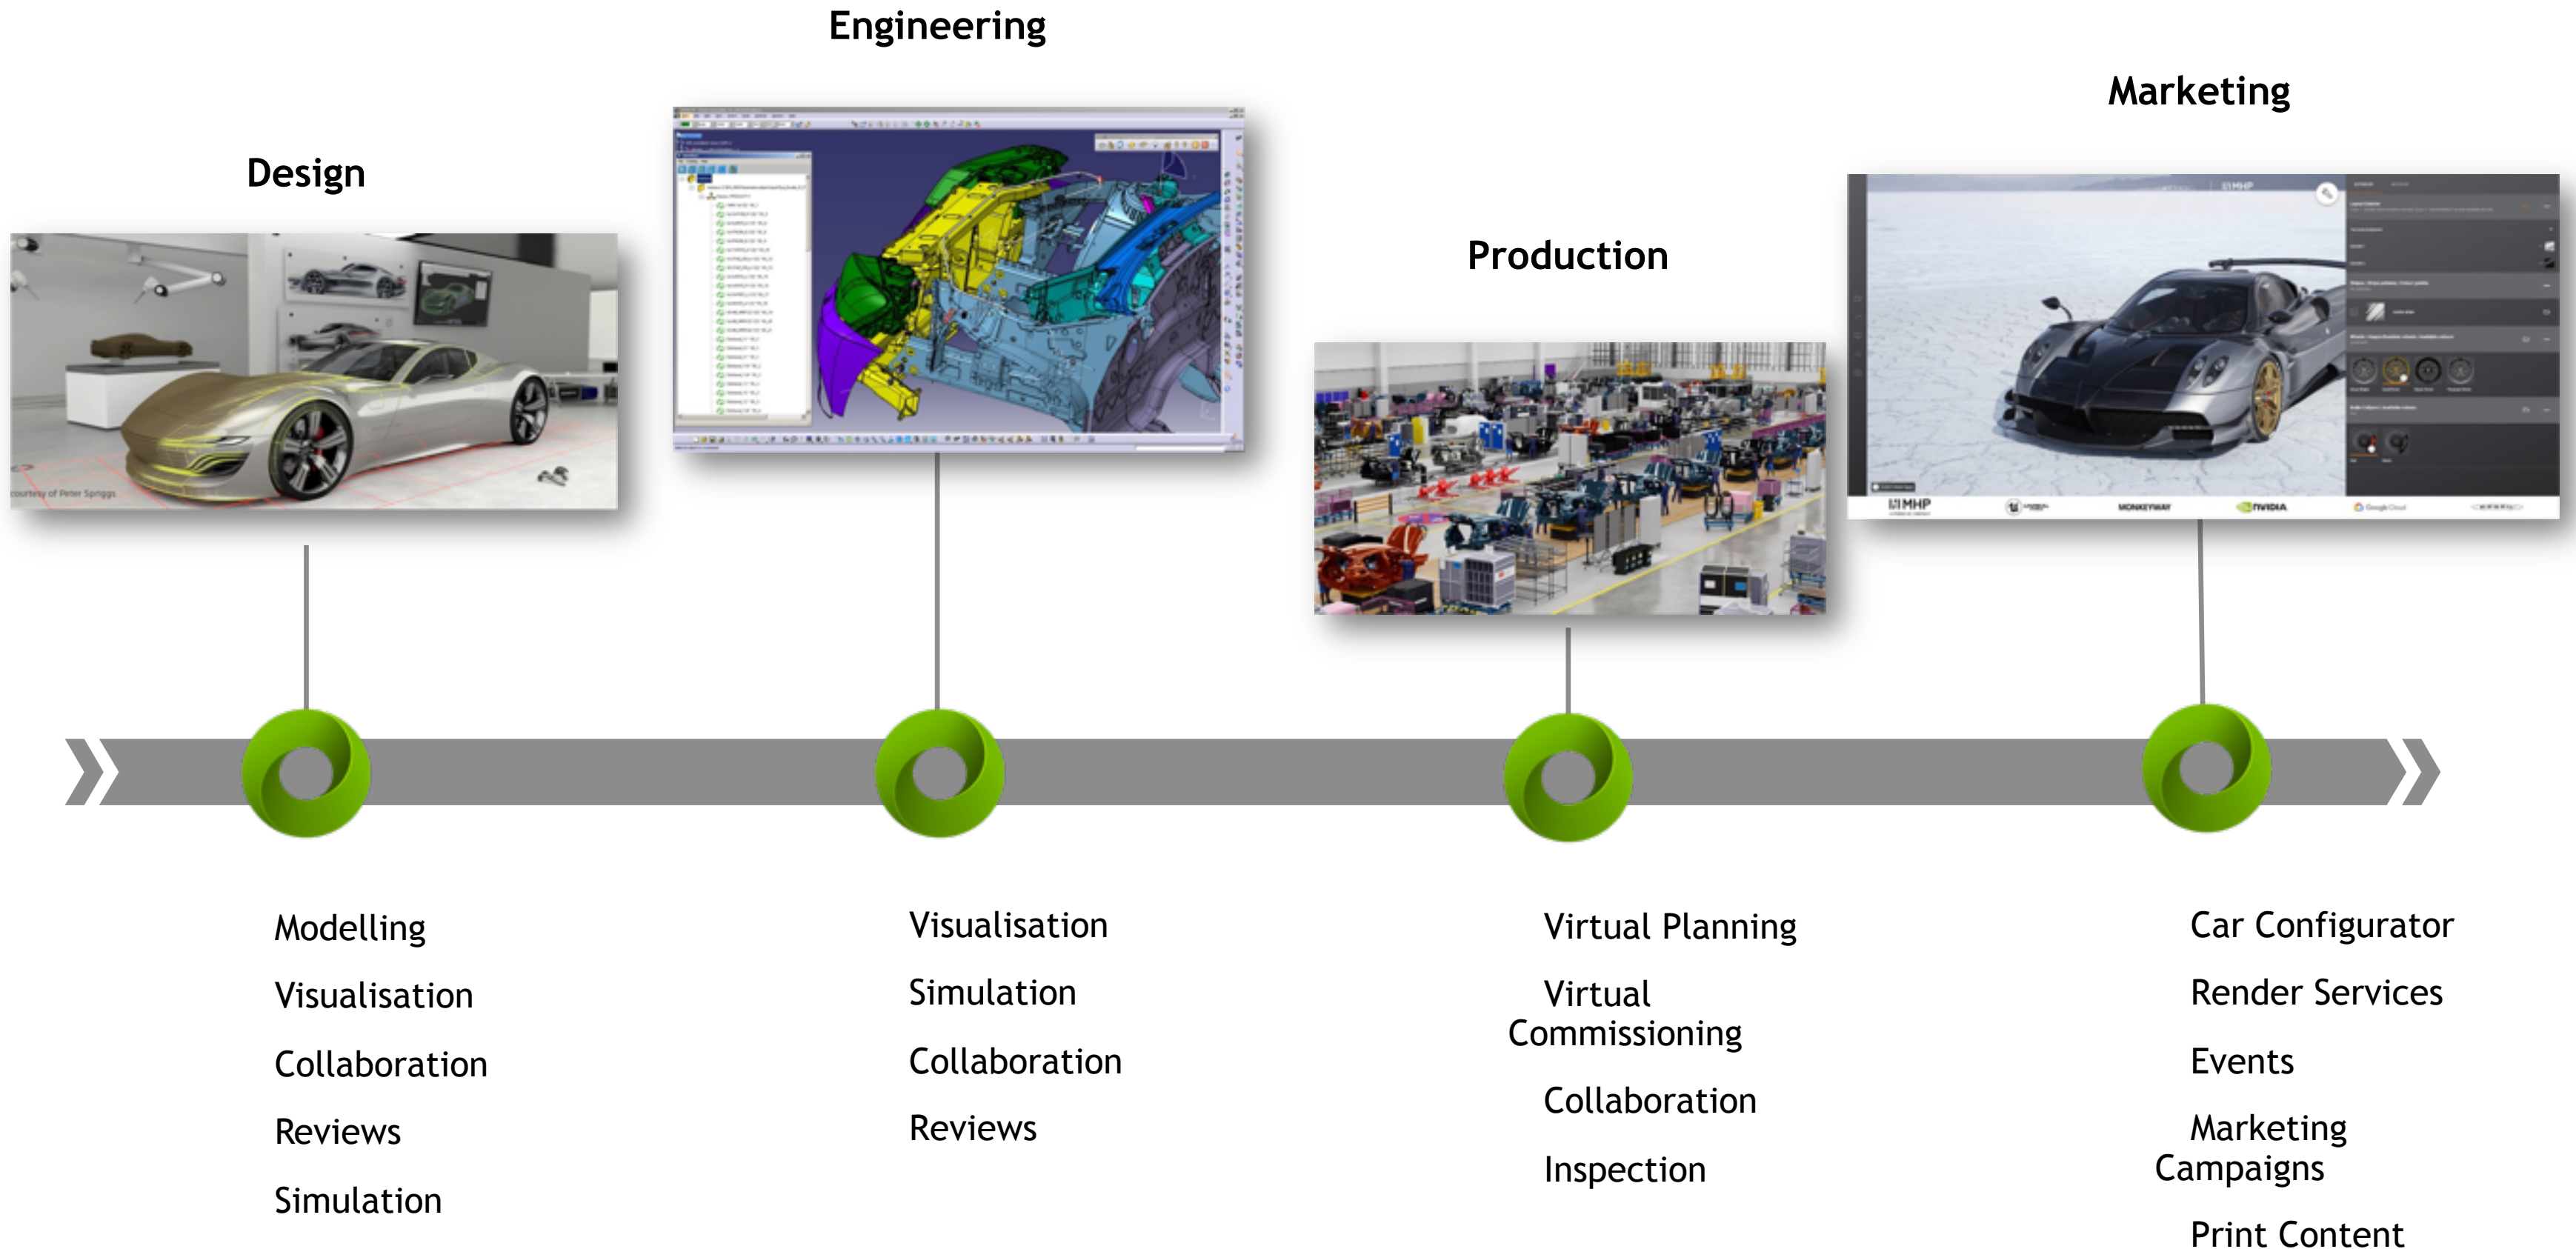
Engineering

Marketing

Design

Production

courtesy of Peter Spriggs

MHP

MONKEYWAY

NVIDIA

Google Cloud

Modelling

Visualisation

Collaboration

Reviews

Simulation

Visualisation

Simulation

Collaboration

Reviews

Virtual Planning

Virtual Commissioning

Collaboration

Inspection

Car Configurator

Render Services

Events

Marketing Campaigns

Print Content